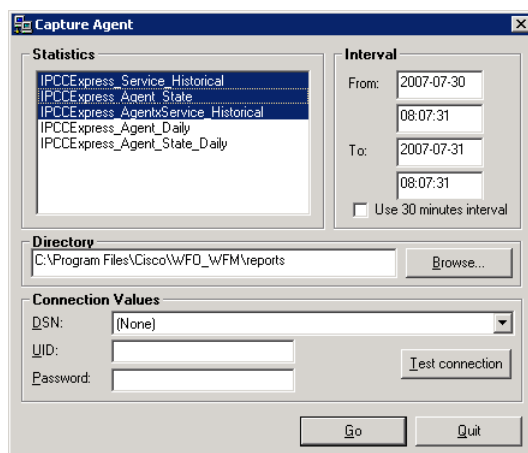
Capture Agent

Statistics
IPCCExpress_Service_Historical
IPCCExpress_Agent_State
IPCCExpress_AgentxService_Historical
IPCCExpress_Agent_Daily
IPCCExpress_Agent_State_Daily

Interval
From: 2007-07-30
08:07:31
To: 2007-07-31
08:07:31
Use 30 minutes interval

Directory
C:\Program Files\Cisco\WFO_WFM\reports
Browse...

Connection Values
DSN: (None)
UID:
Password:
Test connection

Go
Quit